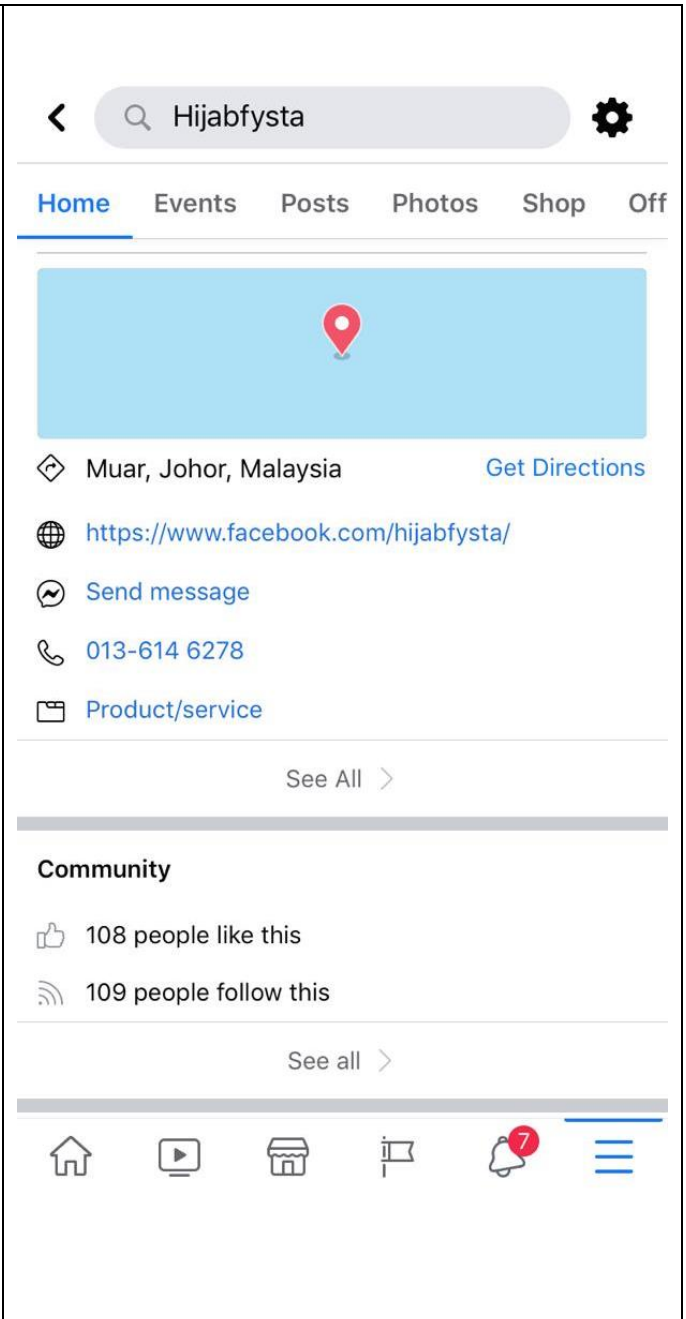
Hijabfysta

Home Events Posts Photos Shop Off

Muar, Johor, Malaysia Get Directions

https://www.facebook.com/hijabfysta/

Send message

013-614 6278

Product/service

See All

Community

108 people like this

109 people follow this

See all

7